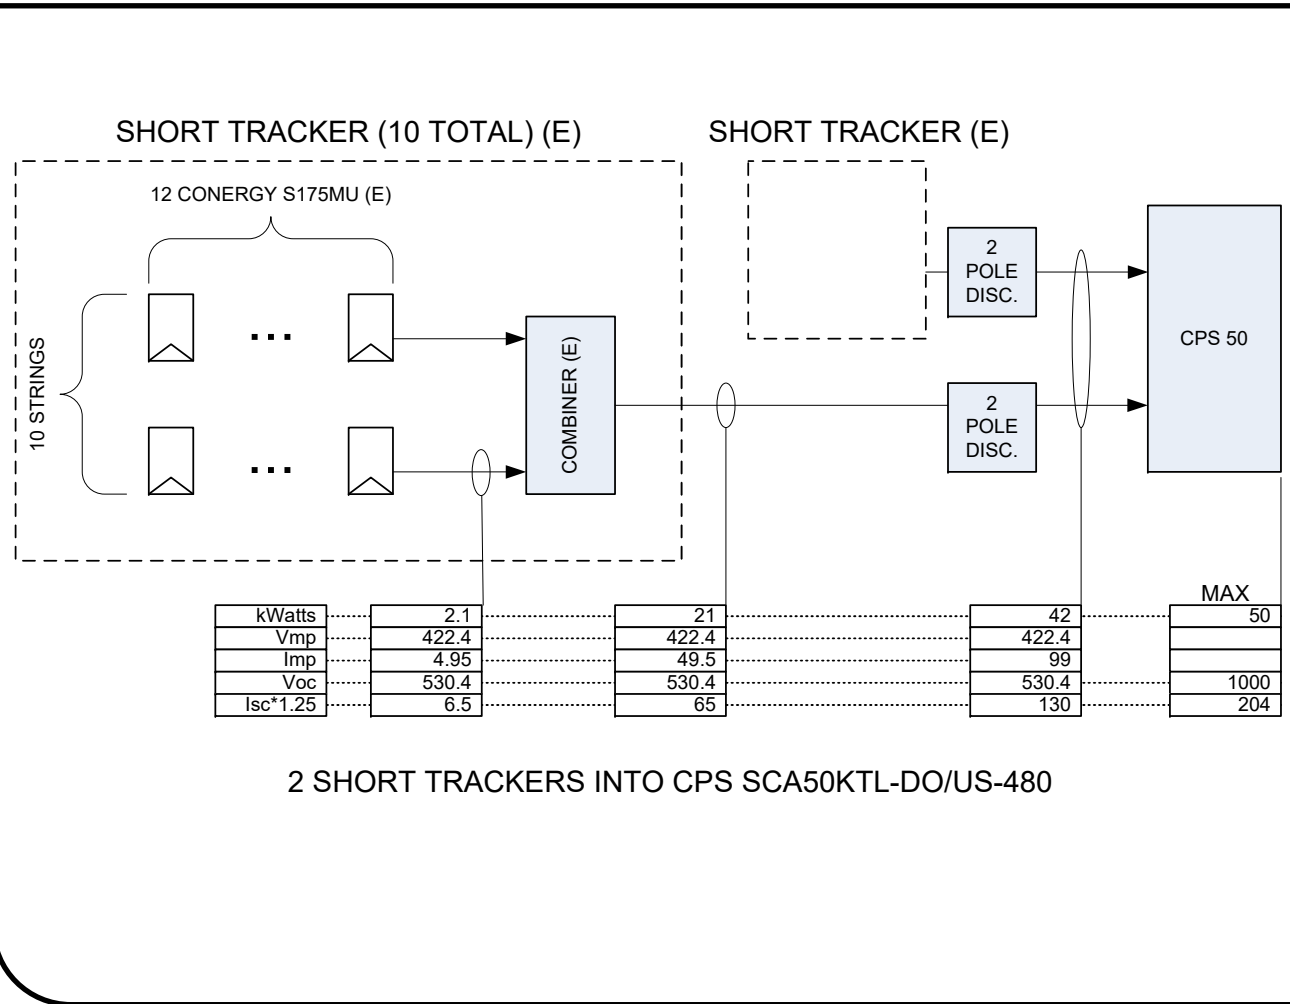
SHORT TRACKER (10 TOTAL) (E)

SHORT TRACKER (E)

12 CONERGY S175MU (E)

10 STRINGS

...

...

COMBINER (E)

2 POLE DISC.

2 POLE DISC.

CPS 50

MAX

| | | | | |
|---|---|---|---|---|
| kWatts | 2.1 | 21 | 42 | 50 |
| Vmp | 422.4 | 422.4 | 422.4 | |
| Imp | 4.95 | 49.5 | 99 | |
| Voc | 530.4 | 530.4 | 530.4 | 1000 |
| Isc*1.25 | 6.5 | 65 | 130 | 204 |

2 SHORT TRACKERS INTO CPS SCA50KTL-DO/US-480